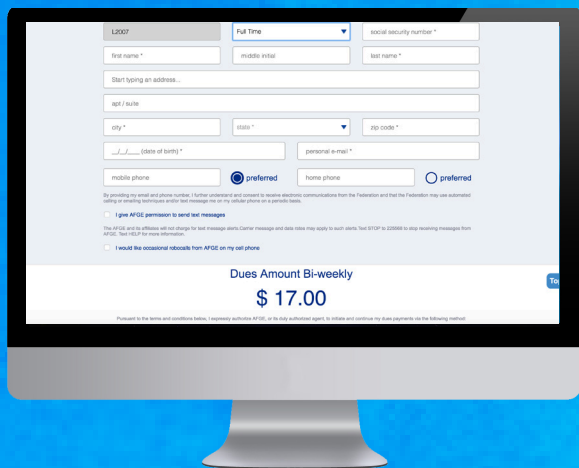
L2007

Full Time

social security number *

first name *

middle initial

last name *

Start typing an address...

apt / suite

city *

state *

zip code *

__/__/____ (date of birth) *

personal e-mail *

mobile phone

preferred

home phone

preferred

By providing my email and phone number, I further understand and consent to receive electronic communications from the Federation and that the Federation may use automated calling or emailing techniques and/or text message me on my cellular phone on a periodic basis.

I give AFGE permission to send text messages

The AFGE and its affiliates will not charge for text message alerts Carrier message and data rates may apply to such alerts Text STOP to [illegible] to stop receiving messages from AFGE. Text HELP for more information.

I would like occasional robocalls from AFGE on my cell phone

Dues Amount Bi-weekly

$ 17.00

Pursuant to the terms and conditions below, I expressly authorize AFGE, or its duly authorized agent, to initiate and continue my dues payments via the following method:

To